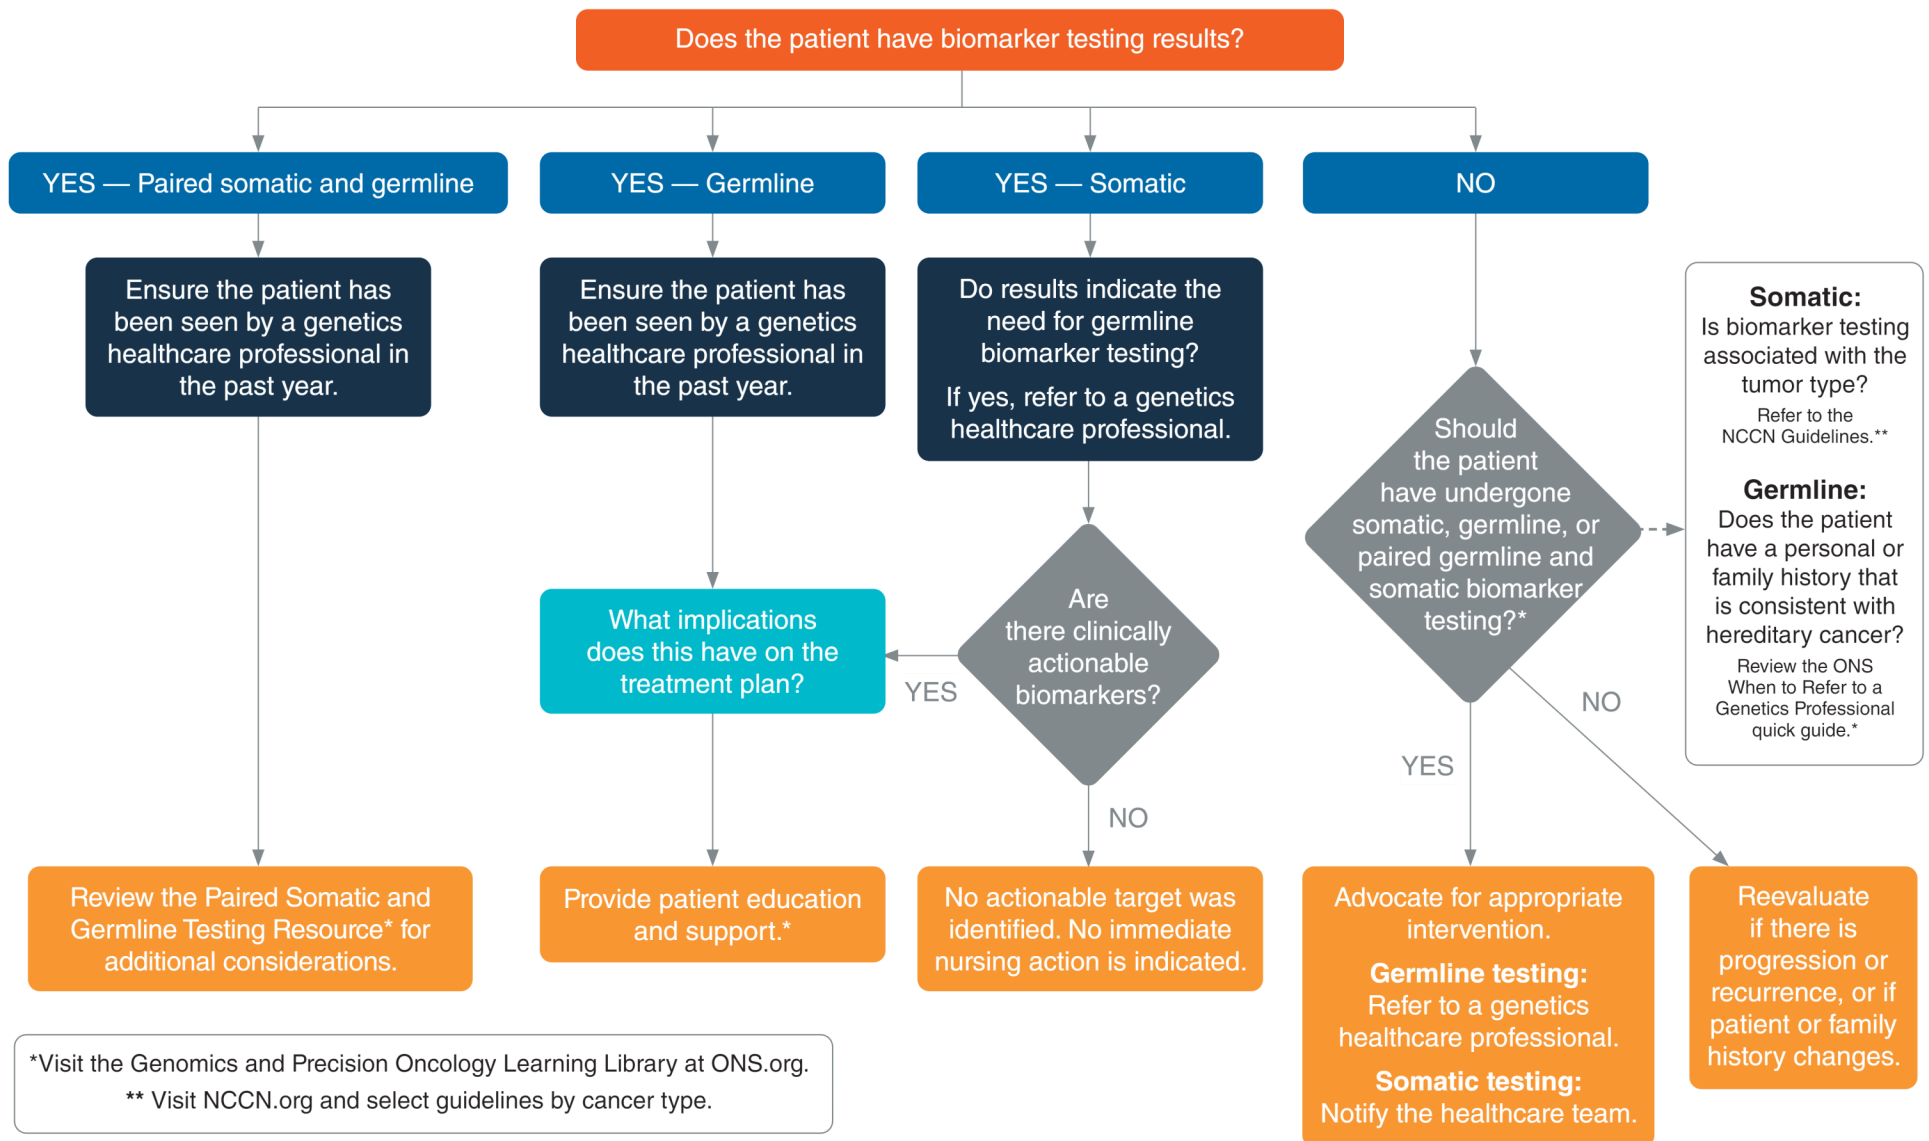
Does the patient have biomarker testing results?

YES — Paired somatic and germline

YES — Germline

YES — Somatic

NO

Ensure the patient has been seen by a genetics healthcare professional in the past year.

Ensure the patient has been seen by a genetics healthcare professional in the past year.

Do results indicate the need for germline biomarker testing?

If yes, refer to a genetics healthcare professional.

Should the patient have undergone somatic, germline, or paired germline and somatic biomarker testing?*

Somatic:
Is biomarker testing associated with the tumor type?
Refer to the NCCN Guidelines.**

Germline:
Does the patient have a personal or family history that is consistent with hereditary cancer?
Review the ONS When to Refer to a Genetics Professional quick guide.*

What implications does this have on the treatment plan?

YES

Are there clinically actionable biomarkers?

NO

NO

YES

Review the Paired Somatic and Germline Testing Resource* for additional considerations.

Provide patient education and support.*

No actionable target was identified. No immediate nursing action is indicated.

Advocate for appropriate intervention.

Germline testing:
Refer to a genetics healthcare professional.

Somatic testing:
Notify the healthcare team.

Reevaluate if there is progression or recurrence, or if patient or family history changes.

*Visit the Genomics and Precision Oncology Learning Library at ONS.org.
** Visit NCCN.org and select guidelines by cancer type.